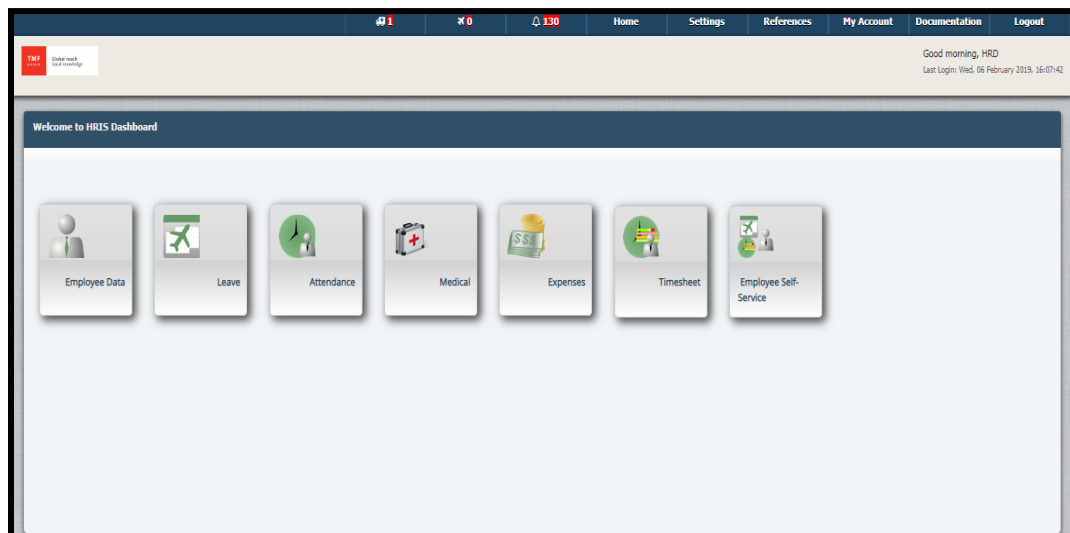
1 0 130 Home Settings References My Account Documentation Logout

TMF GROUP Global reach local knowledge

Good morning, HRD
Last Login: Wed, 06 February 2019, 16:07:42

Welcome to HRIS Dashboard

Employee Data

Leave

Attendance

Medical

$$$

Expenses

Timesheet

Employee Self-Service